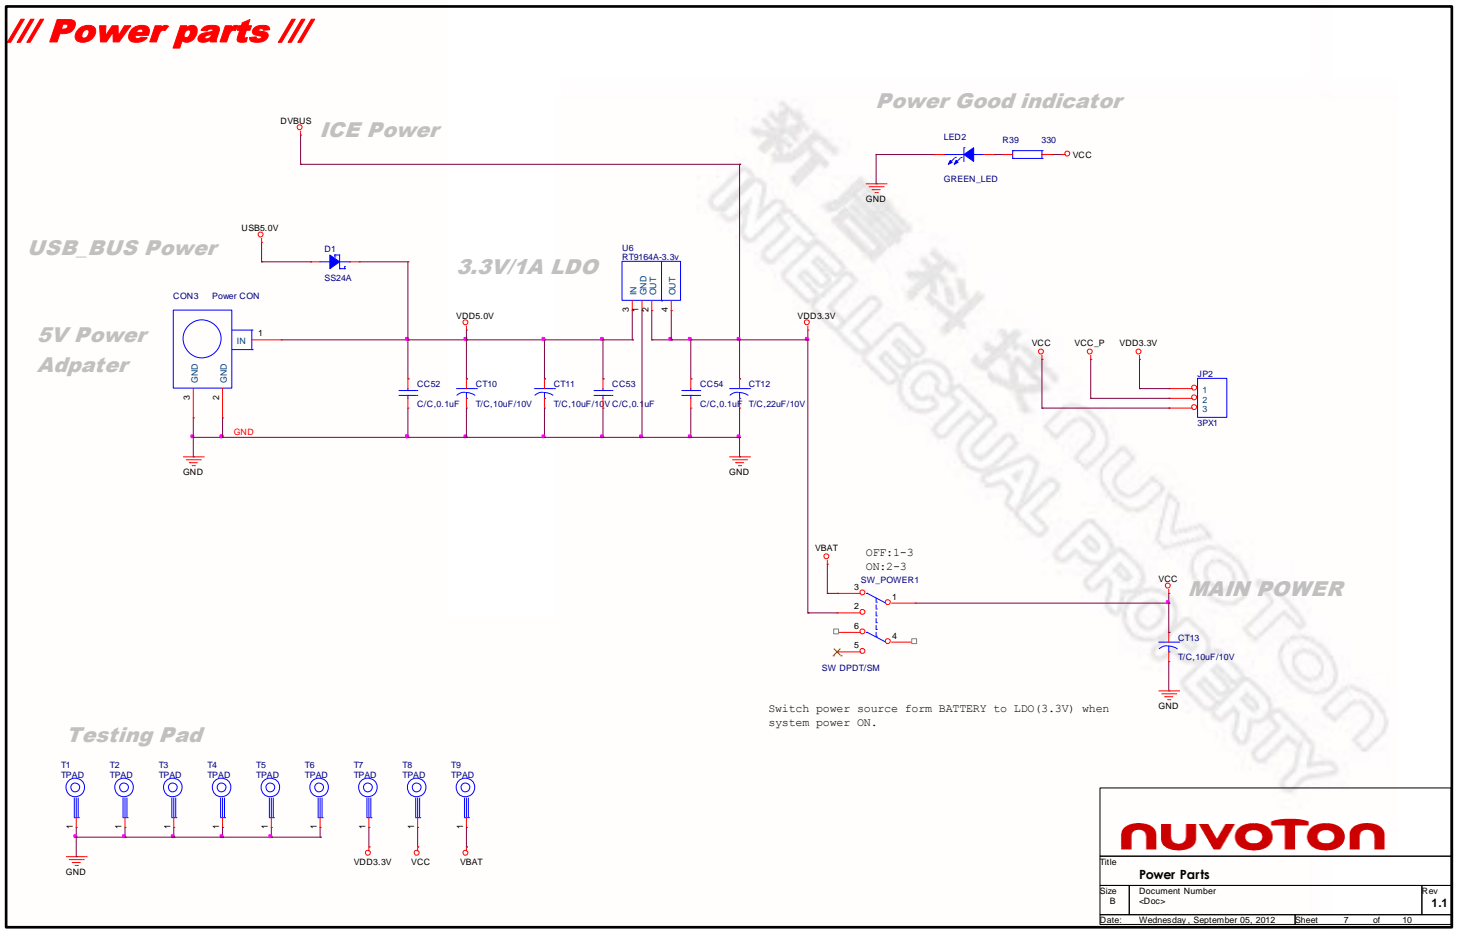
/// Power parts ///

DVBUS
ICE Power

Power Good indicator

LED2
R39 330
VCC
GREEN_LED
GND

USB5.0V
USB_BUS Power
D1
SS24A

3.3V/1A LDO
U6
RT9164A-3.3v
IN GND OUT OUT
3 1 2 4

CON3 Power CON
IN 1
GND GND
3 2
5V Power
Adpater

VDD5.0V
VDD3.3V

CC52 C/C,0.1uF
CT10 T/C,10uF/10V
CT11 T/C,10uF/10V
CC53 C/C,0.1uF
CC54 C/C,0.1uF
CT12 T/C,22uF/10V

GND
GND
GND

VCC VCC_P VDD3.3V
JP2
1
2
3
3PX1

新唐科技
INTELLECTUAL PROPERTY
nuvoton

VBAT
OFF:1-3
ON:2-3
SW_POWER1
3
1
2
6
4
5
SW DPDT/SM

VCC
MAIN POWER
CT13
T/C,10uF/10V
GND

Switch power source form BATTERY to LDO(3.3V) when system power ON.

Testing Pad
T1 TPAD
T2 TPAD
T3 TPAD
T4 TPAD
T5 TPAD
T6 TPAD
T7 TPAD
T8 TPAD
T9 TPAD
1 1 1 1 1 1 1 1 1
GND
VDD3.3V VCC VBAT

nuvoton
Title
Power Parts
Size B
Document Number <Doc>
Rev 1.1
Date: Wednesday, September 05, 2012 Sheet 7 of 10